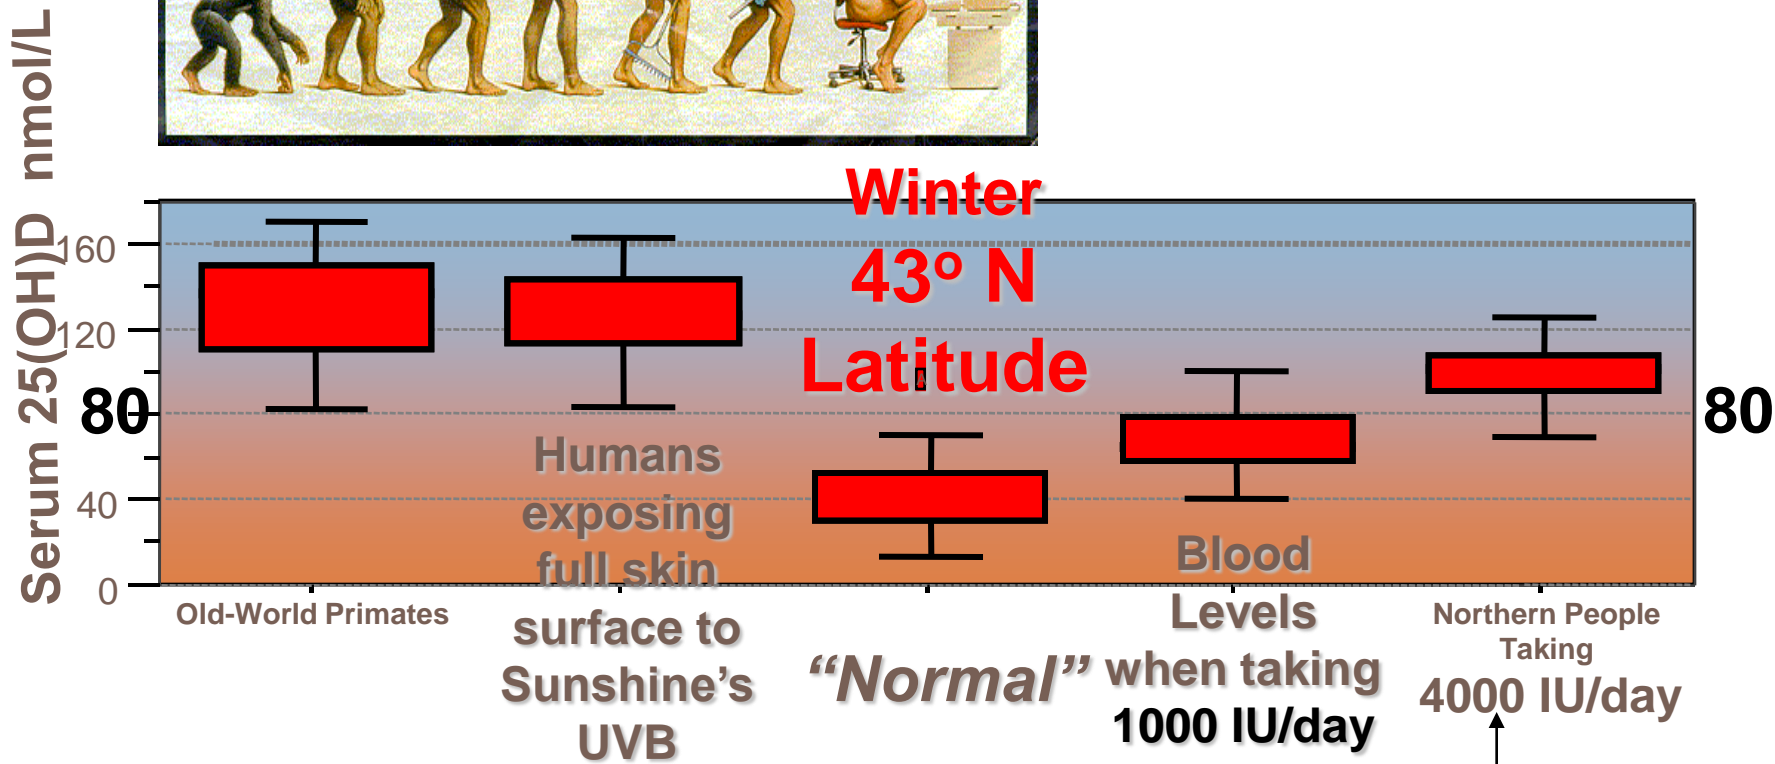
Serum 25(OH)D nmol/L

Winter
43º N
Latitude

160
120
80
40
0

80

80

Humans exposing full skin surface to Sunshine's UVB

Blood Levels when taking 1000 IU/day

Old-World Primates

"Normal"

Northern People Taking 4000 IU/day